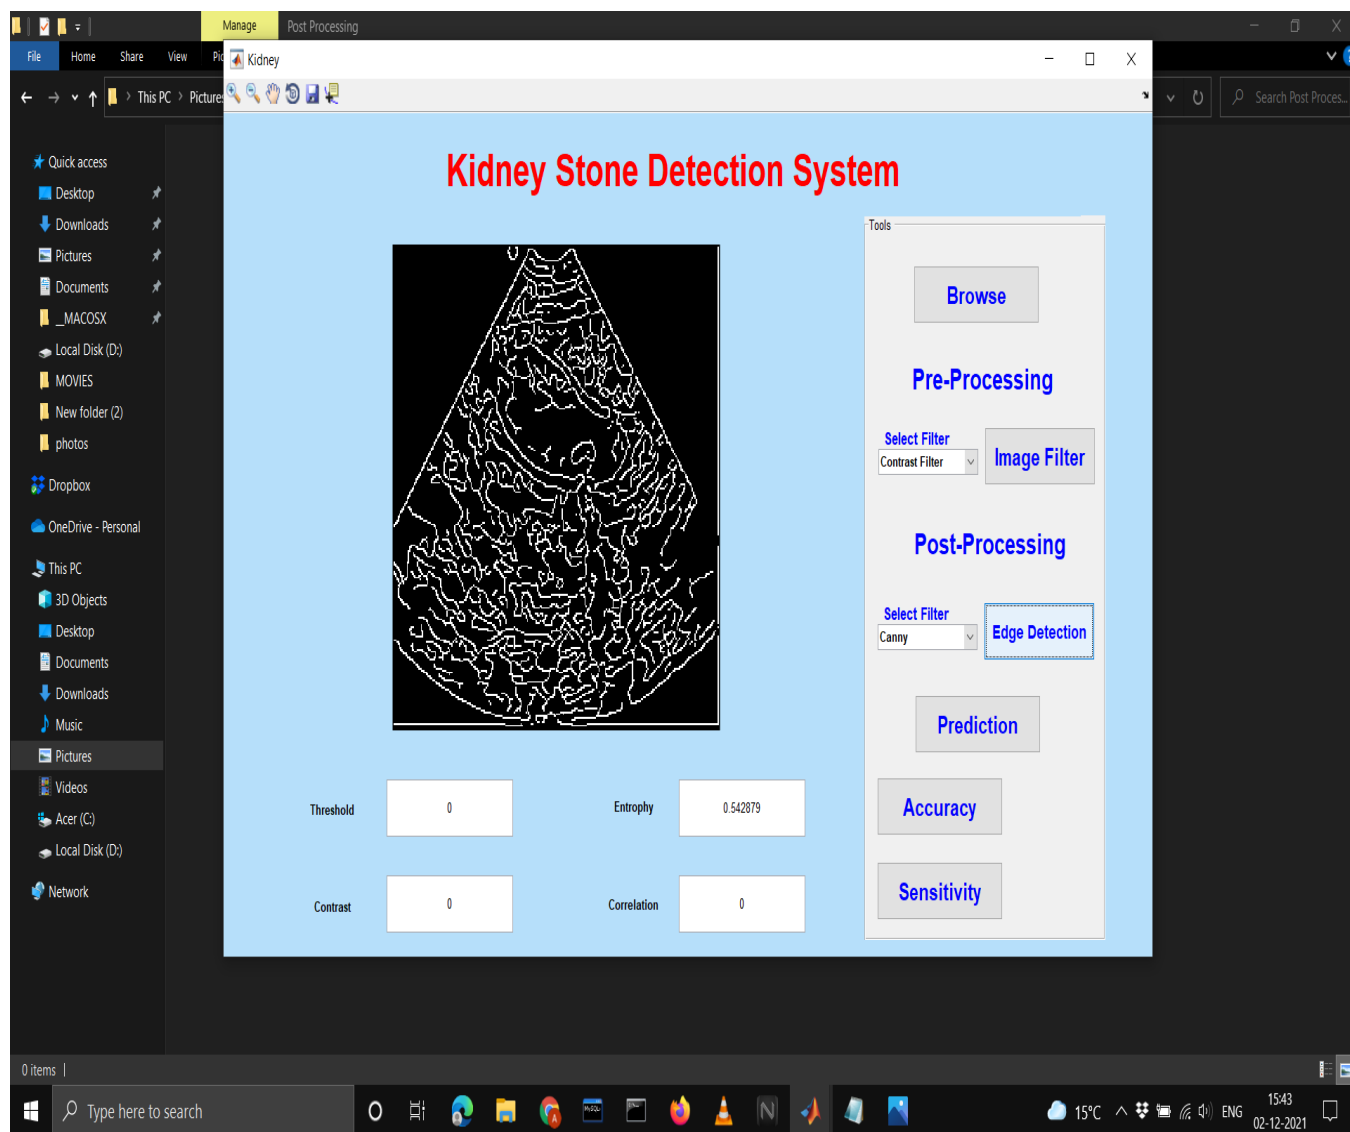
Manage Post Processing

File Home Share View Pic

This PC › Pictures

Search Post Proces...

Quick access
Desktop
Downloads
Pictures
Documents
_MACOSX
Local Disk (D:)
MOVIES
New folder (2)
photos
Dropbox
OneDrive - Personal
This PC
3D Objects
Desktop
Documents
Downloads
Music
Pictures
Videos
Acer (C:)
Local Disk (D:)
Network

Kidney

Kidney Stone Detection System

Tools

Browse

Pre-Processing

Select Filter
Contrast Filter

Image Filter

Post-Processing

Select Filter
Canny

Edge Detection

Prediction

Accuracy

Sensitivity

Threshold 0

Entrophy 0.542879

Contrast 0

Correlation 0

0 items |

Type here to search

15°C ENG 15:43 02-12-2021